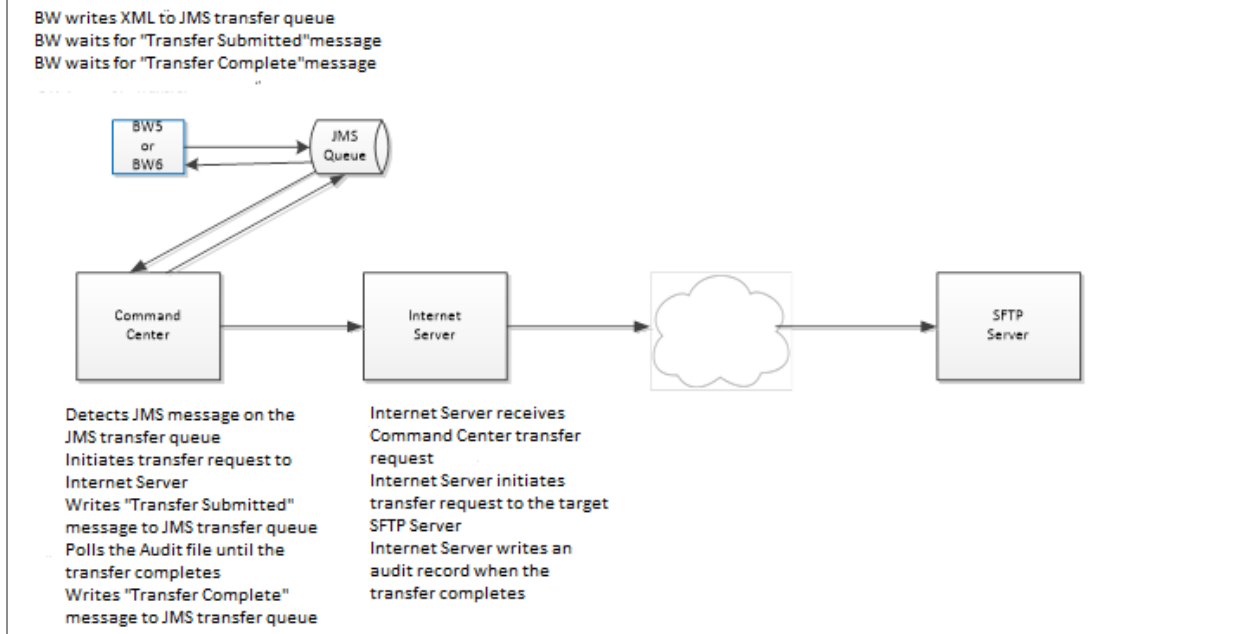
BW writes XML to JMS transfer queue
BW waits for "Transfer Submitted"message
BW waits for "Transfer Complete"message

BW5
or
BW6

JMS
Queue

Command
Center

Internet
Server

SFTP
Server

Detects JMS message on the JMS transfer queue
Initiates transfer request to Internet Server
Writes "Transfer Submitted" message to JMS transfer queue
Polls the Audit file until the transfer completes
Writes "Transfer Complete" message to JMS transfer queue

Internet Server receives Command Center transfer request
Internet Server initiates transfer request to the target SFTP Server
Internet Server writes an audit record when the transfer completes